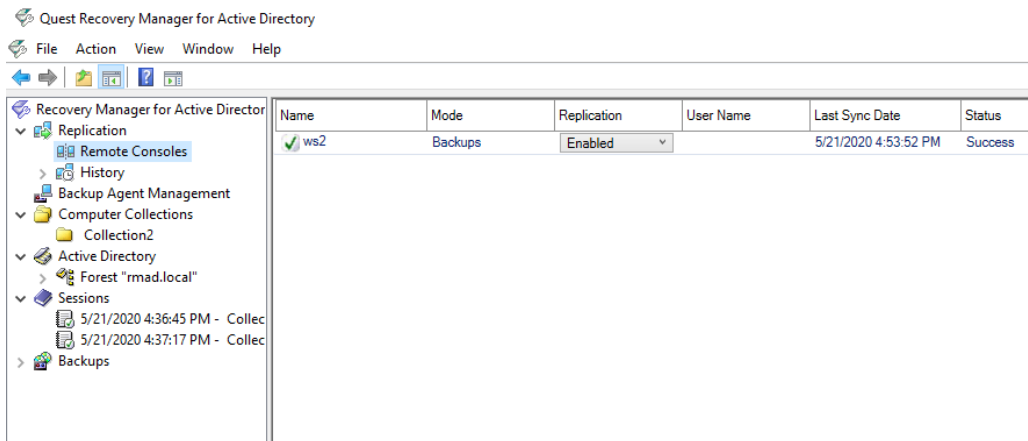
Quest Recovery Manager for Active Directory

File Action View Window Help

Recovery Manager for Active Director
Replication
Remote Consoles
History
Backup Agent Management
Computer Collections
Collection2
Active Directory
Forest "rmad.local"
Sessions
5/21/2020 4:36:45 PM - Collec
5/21/2020 4:37:17 PM - Collec
Backups

| Name | Mode | Replication | User Name | Last Sync Date | Status |
|---|---|---|---|---|---|
| ws2 | Backups | Enabled | | 5/21/2020 4:53:52 PM | Success |